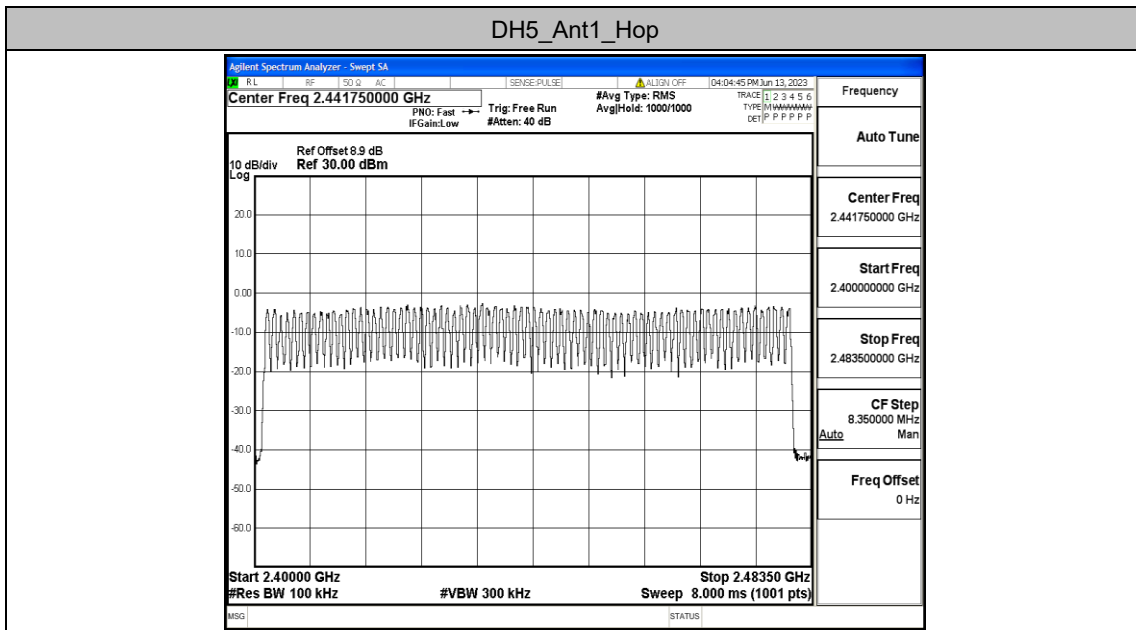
DH5_Ant1_Hop

Agilent Spectrum Analyzer - Swept SA

RL RF 50 Ω AC SENSE:PULSE ALIGN OFF 04:04:45 PM Jun 13, 2023

Center Freq 2.441750000 GHz

PNO: Fast IFGain:Low

Trig: Free Run #Atten: 40 dB

#Avg Type: RMS Avg|Hold: 1000/1000

TRACE 1 2 3 4 5 6 TYPE M WWWWW DET P P P P P P

Ref Offset 8.9 dB
10 dB/div Ref 30.00 dBm
Log

20.0
10.0
0.00
-10.0
-20.0
-30.0
-40.0
-50.0
-60.0

Start 2.40000 GHz Stop 2.48350 GHz
#Res BW 100 kHz #VBW 300 kHz Sweep 8.000 ms (1001 pts)

MSG STATUS

Frequency

Auto Tune

Center Freq
2.441750000 GHz

Start Freq
2.400000000 GHz

Stop Freq
2.483500000 GHz

CF Step
8.350000 MHz
Auto Man

Freq Offset
0 Hz